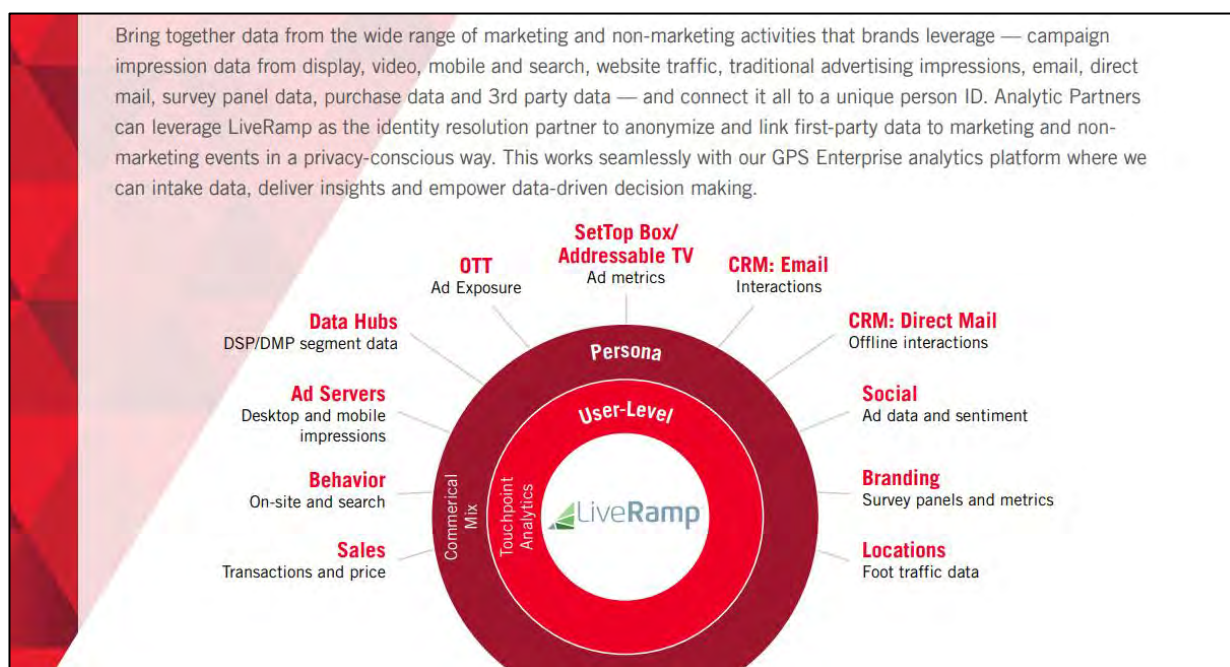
Bring together data from the wide range of marketing and non-marketing activities that brands leverage — campaign impression data from display, video, mobile and search, website traffic, traditional advertising impressions, email, direct mail, survey panel data, purchase data and 3rd party data — and connect it all to a unique person ID. Analytic Partners can leverage LiveRamp as the identity resolution partner to anonymize and link first-party data to marketing and non-marketing events in a privacy-conscious way. This works seamlessly with our GPS Enterprise analytics platform where we can intake data, deliver insights and empower data-driven decision making.

SetTop Box/ Addressable TV
Ad metrics

OTT
Ad Exposure

CRM: Email
Interactions

Data Hubs
DSP/DMP segment data

CRM: Direct Mail
Offline interactions

Persona

Ad Servers
Desktop and mobile impressions

User-Level

Social
Ad data and sentiment

Behavior
On-site and search

Commerical Mix

Touchpoint Analytics

LiveRamp

Branding
Survey panels and metrics

Sales
Transactions and price

Locations
Foot traffic data